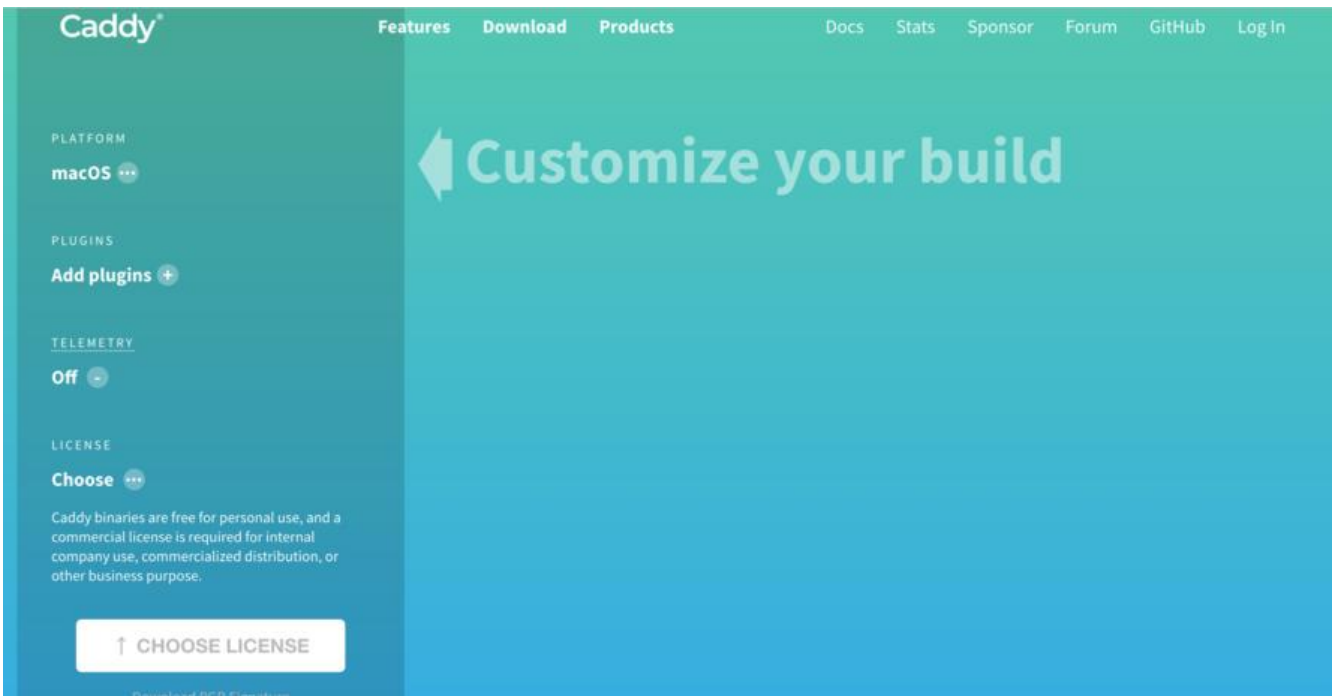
Caddy®

Features Download Products

Docs Stats Sponsor Forum GitHub Log In

PLATFORM

macOS

PLUGINS

Add plugins

TELEMETRY

Off

LICENSE

Choose

Caddy binaries are free for personal use, and a commercial license is required for internal company use, commercialized distribution, or other business purpose.

↑ CHOOSE LICENSE

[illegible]

Customize your build